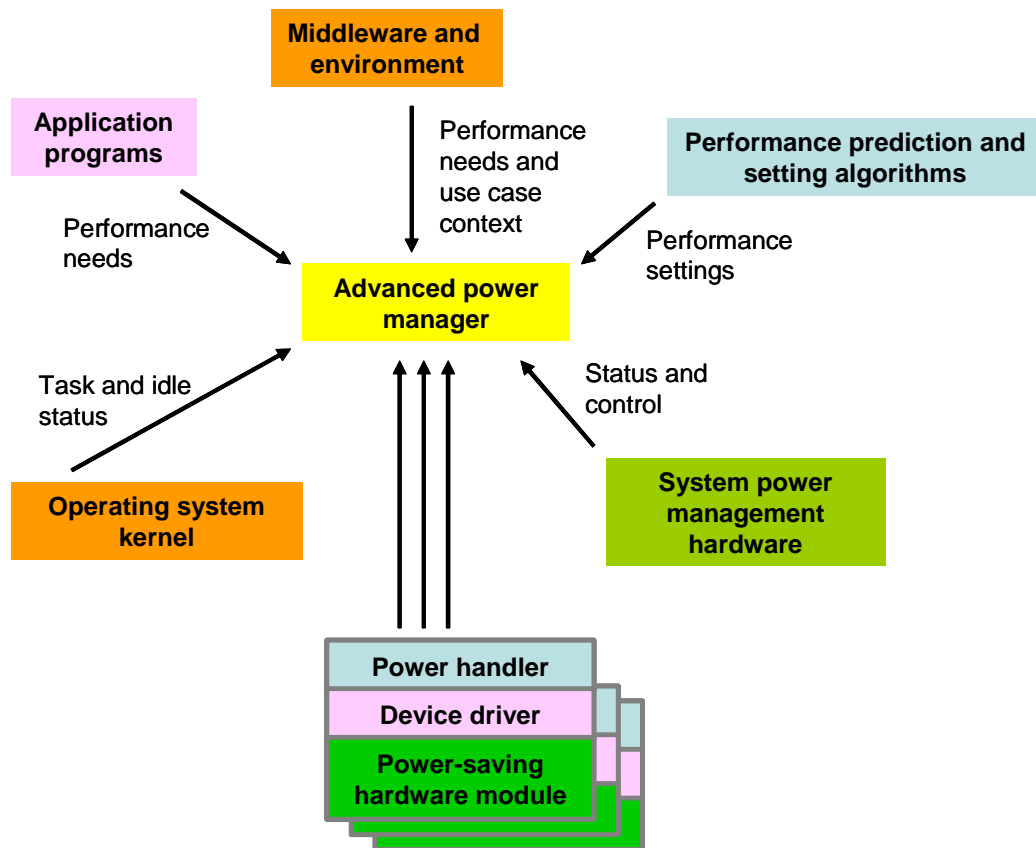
Middleware and environment

Application programs

Performance needs and use case context

Performance prediction and setting algorithms

Performance needs

Performance settings

Advanced power manager

Task and idle status

Status and control

Operating system kernel

System power management hardware

Power handler

Device driver

Power-saving hardware module